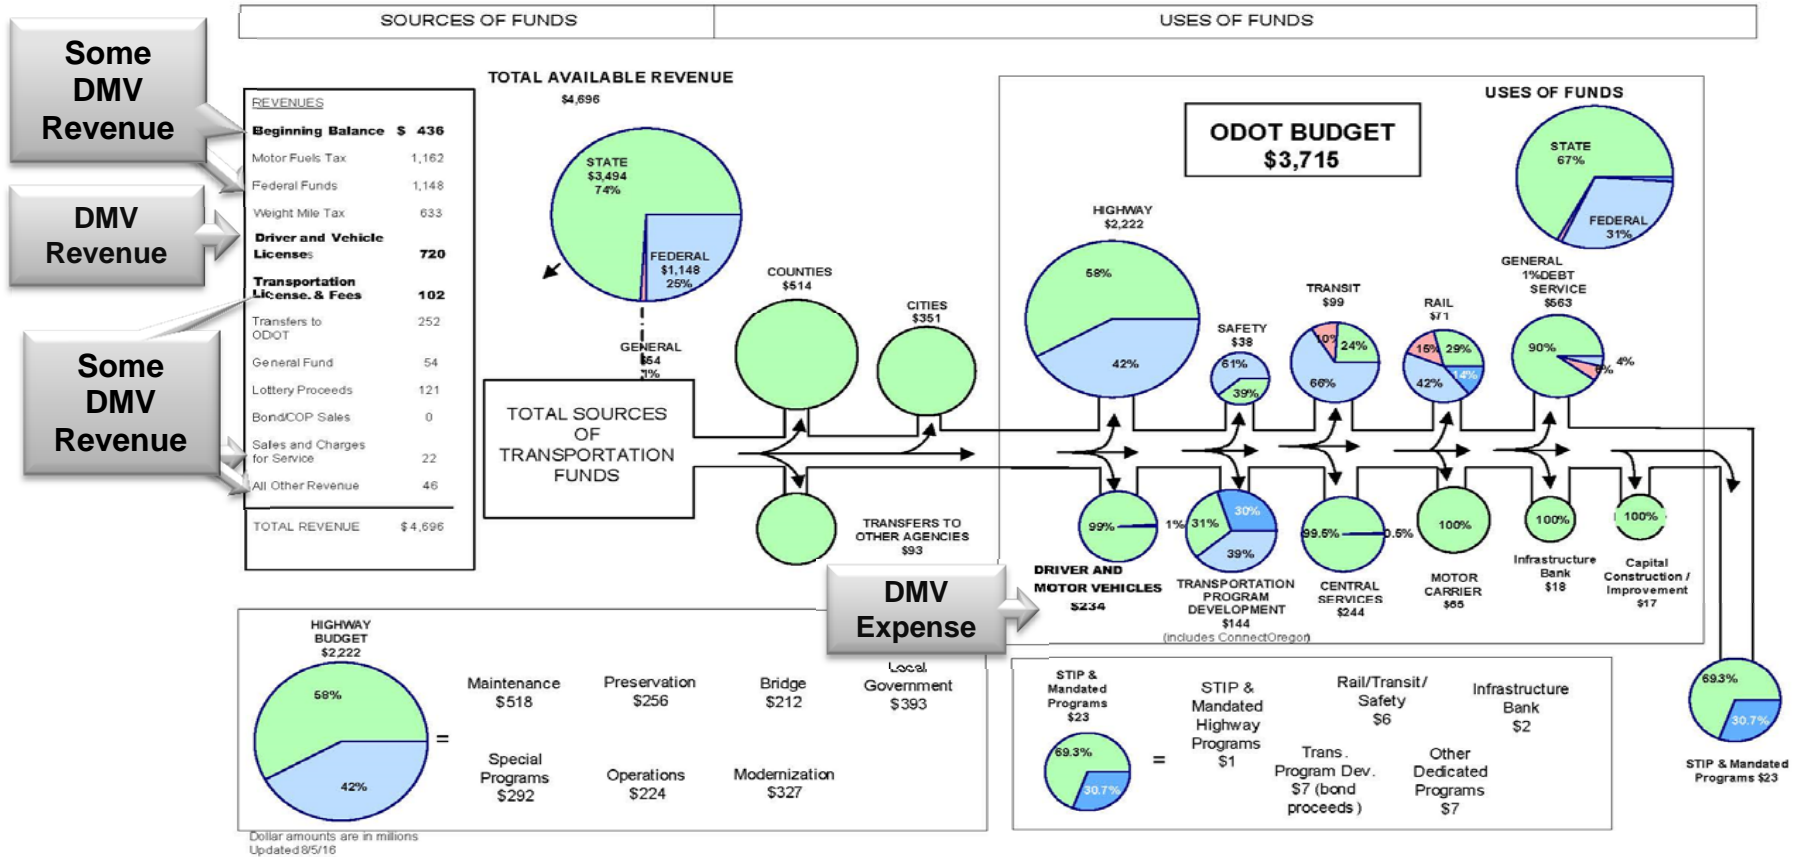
SOURCES OF FUNDS | USES OF FUNDS

Some DMV Revenue

DMV Revenue

Some DMV Revenue

| REVENUES | |
|---|---|
| Beginning Balance | $ 436 |
| Motor Fuels Tax | 1,162 |
| Federal Funds | 1,148 |
| Weight Mile Tax | 633 |
| Driver and Vehicle Licenses | 720 |
| Transportation License & Fees | 102 |
| Transfers to ODOT | 252 |
| General Fund | 54 |
| Lottery Proceeds | 121 |
| Bond/COP Sales | 0 |
| Sales and Charges for Service | 22 |
| All Other Revenue | 46 |
| TOTAL REVENUE | $4,696 |

TOTAL AVAILABLE REVENUE
$4,696

STATE $3,494 74%

FEDERAL $1,148 25%

GENERAL $54 1%

TOTAL SOURCES OF TRANSPORTATION FUNDS

COUNTIES $514

CITIES $351

TRANSFERS TO OTHER AGENCIES $93

ODOT BUDGET $3,715

USES OF FUNDS

STATE 67%

FEDERAL 31%

HIGHWAY $2,222

58%

42%

SAFETY $38

61%

39%

TRANSIT $99

10%

24%

66%

RAIL $71

15%

29%

42%

14%

GENERAL 1%DEBT SERVICE $563

90%

4%

6%

99%

1%

DRIVER AND MOTOR VEHICLES $234

31%

30%

39%

TRANSPORTATION PROGRAM DEVELOPMENT $144 (includes ConnectOregon)

99.5%

0.5%

CENTRAL SERVICES $244

100%

MOTOR CARRIER $65

100%

Infrastructure Bank $18

100%

Capital Construction / Improvement $17

DMV Expense

69.3%

30.7%

STIP & Mandated Programs $23

HIGHWAY BUDGET $2,222

58%

42%

=

Maintenance $518

Preservation $256

Bridge $212

Local Government $393

Special Programs $292

Operations $224

Modernization $327

STIP & Mandated Programs $23

69.3%

30.7%

=

STIP & Mandated Highway Programs $1

Rail/Transit/ Safety $6

Infrastructure Bank $2

Trans. Program Dev. $7 (bond proceeds)

Other Dedicated Programs $7

Dollar amounts are in millions
Updated 8/5/16